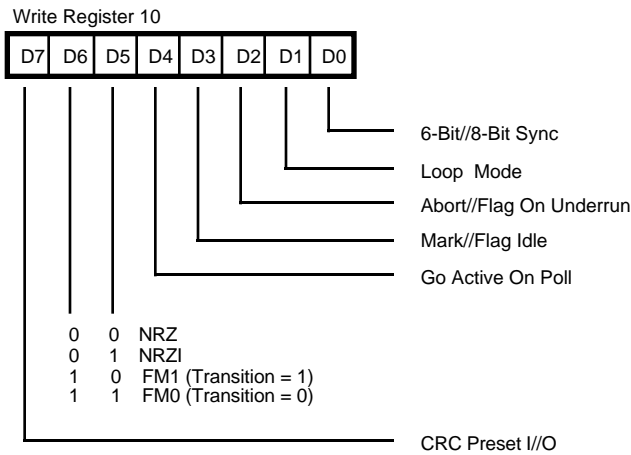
Write Register 10

| D7 | D6 | D5 | D4 | D3 | D2 | D1 | D0 |
|---|---|---|---|---|---|---|---|

6-Bit//8-Bit Sync

Loop Mode

Abort//Flag On Underrun

Mark//Flag Idle

Go Active On Poll

0 0 NRZ
0 1 NRZI
1 0 FM1 (Transition = 1)
1 1 FM0 (Transition = 0)

CRC Preset I//O